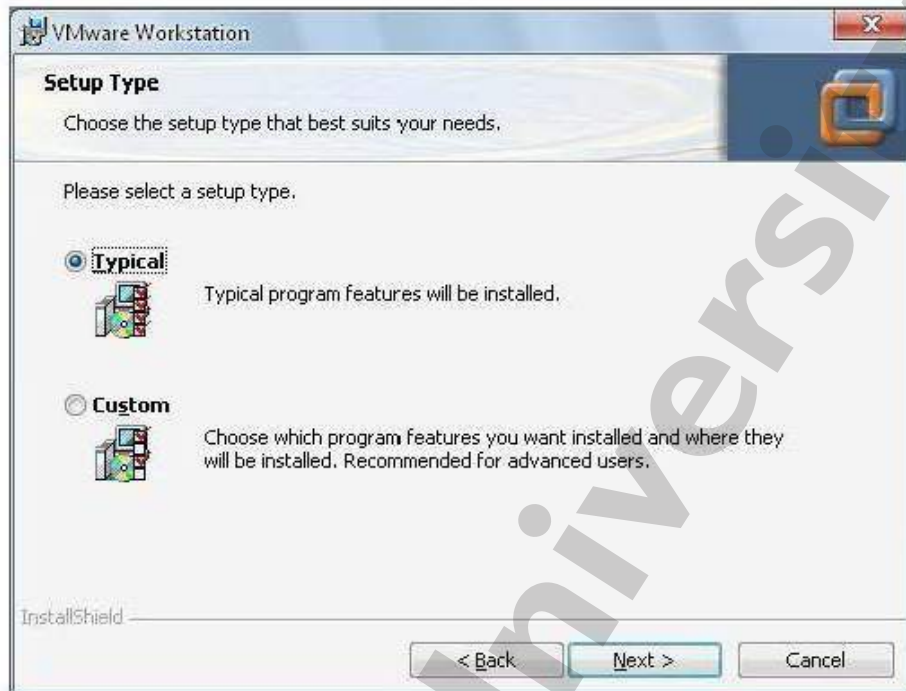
VMware Workstation

Setup Type

Choose the setup type that best suits your needs.

Please select a setup type.

Typical

Typical program features will be installed.

Custom

Choose which program features you want installed and where they will be installed. Recommended for advanced users.

InstallShield

< Back

Next >

Cancel

Universi